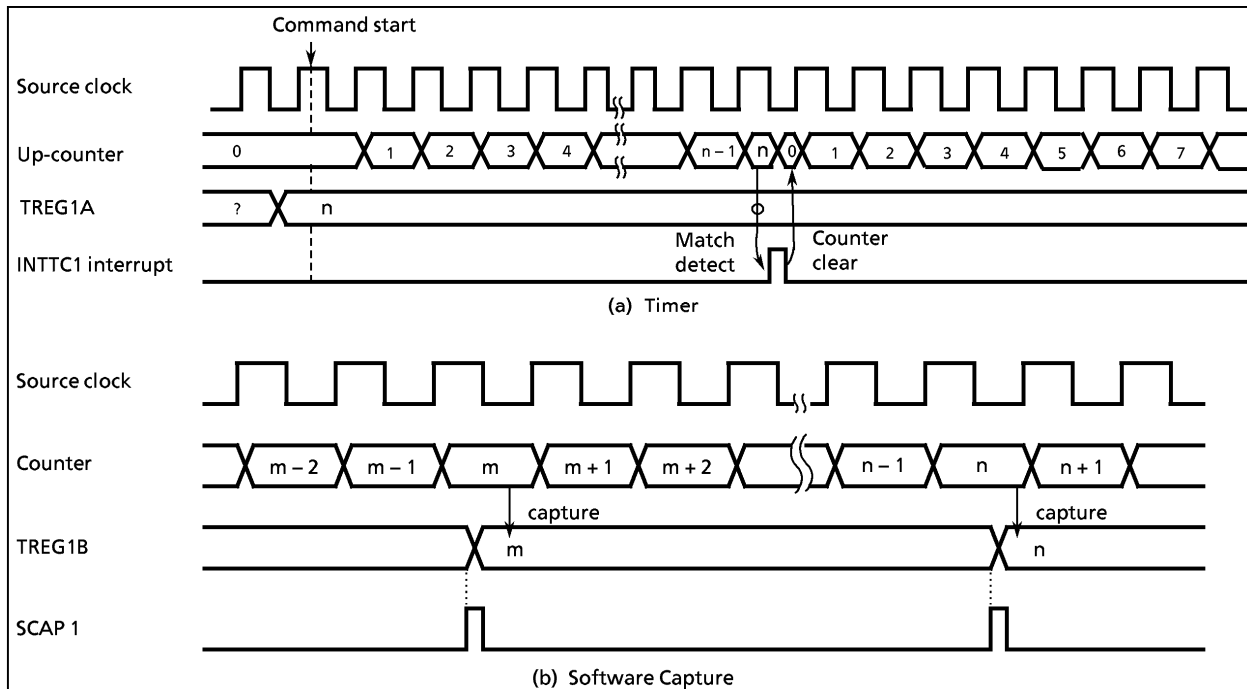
Command start

Source clock

Up-counter
0
1
2
3
4
n – 1
n
0
1
2
3
4
5
6
7

TREG1A
?
n

Match detect
Counter clear

INTTC1 interrupt

(a) Timer

Source clock

Counter
m – 2
m – 1
m
m + 1
m + 2
n – 1
n
n + 1

capture
capture

TREG1B
m
n

SCAP 1

(b) Software Capture